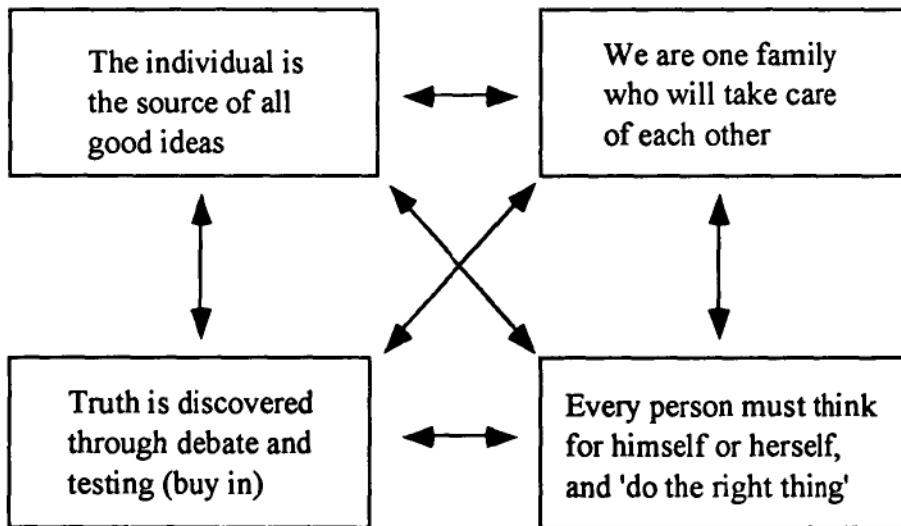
The individual is the source of all good ideas

We are one family who will take care of each other

Truth is discovered through debate and testing (buy in)

Every person must think for himself or herself, and 'do the right thing'